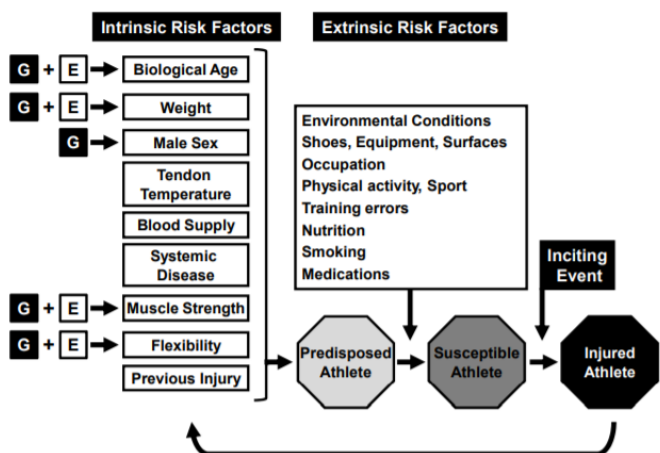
Intrinsic Risk Factors

Extrinsic Risk Factors

G + E Biological Age

G + E Weight

G Male Sex

Tendon Temperature

Blood Supply

Systemic Disease

G + E Muscle Strength

G + E Flexibility

Previous Injury

Environmental Conditions
Shoes, Equipment, Surfaces
Occupation
Physical activity, Sport
Training errors
Nutrition
Smoking
Medications

Inciting Event

Predisposed Athlete

Susceptible Athlete

Injured Athlete